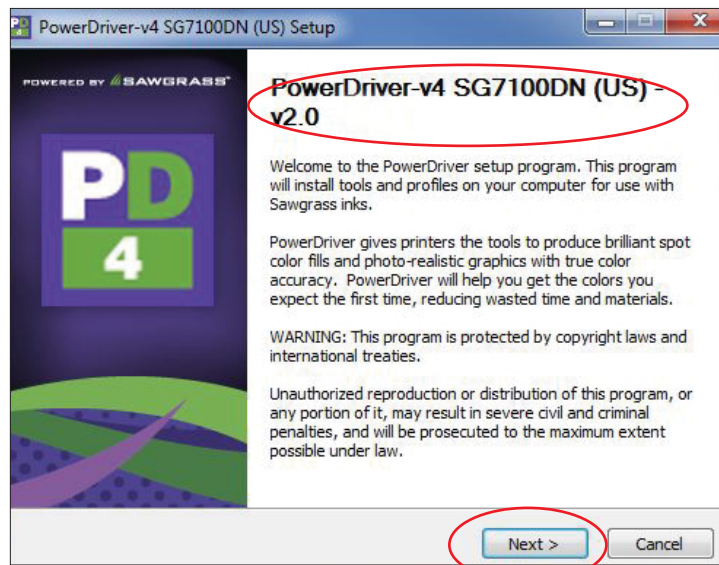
PowerDriver-v4 SG7100DN (US) Setup

POWERED BY SAWGRASS

PD 4

PowerDriver-v4 SG7100DN (US) - v2.0

Welcome to the PowerDriver setup program. This program will install tools and profiles on your computer for use with Sawgrass inks.

PowerDriver gives printers the tools to produce brilliant spot color fills and photo-realistic graphics with true color accuracy. PowerDriver will help you get the colors you expect the first time, reducing wasted time and materials.

WARNING: This program is protected by copyright laws and international treaties.

Unauthorized reproduction or distribution of this program, or any portion of it, may result in severe civil and criminal penalties, and will be prosecuted to the maximum extent possible under law.

Next >

Cancel